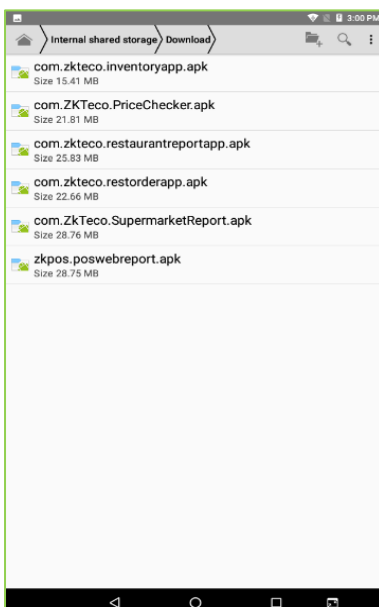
3:00 PM

Internal shared storage
Download

com.zkteco.inventoryapp.apk
Size 15.41 MB

com.ZKTeco.PriceChecker.apk
Size 21.81 MB

com.zkteco.restaurantreportapp.apk
Size 25.83 MB

com.zkteco.restorderapp.apk
Size 22.66 MB

com.ZkTeco.SupermarketReport.apk
Size 28.76 MB

zkpos.poswebreport.apk
Size 28.75 MB